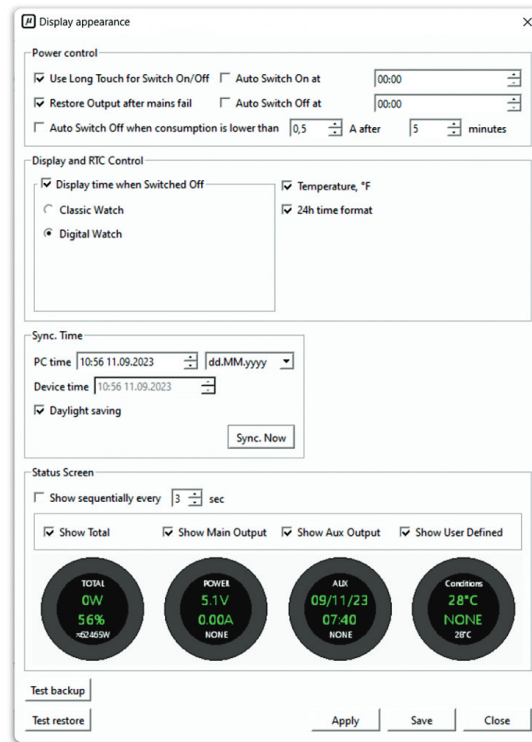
Display appearance

×

Power control

Use Long Touch for Switch On/Off

Auto Switch On at

00:00

Restore Output after mains fail

Auto Switch Off at

00:00

Auto Switch Off when consumption is lower than 0,5 A after 5 minutes

Display and RTC Control

Display time when Switched Off

Classic Watch

Digital Watch

Temperature, °F

24h time format

Sync. Time

PC time 10:56 11.09.2023 dd.MM.yyyy

Device time 10:56 11.09.2023

Daylight saving

Sync. Now

Status Screen

Show sequentially every 3 sec

Show Total

Show Main Output

Show Aux Output

Show User Defined

TOTAL
0W
56%
≈62465W

POWER
5.1V
0.00A
NONE

AUX
09/11/23
07:40
NONE

Conditions
28°C
NONE
28°C

Test backup

Test restore

Apply

Save

Close